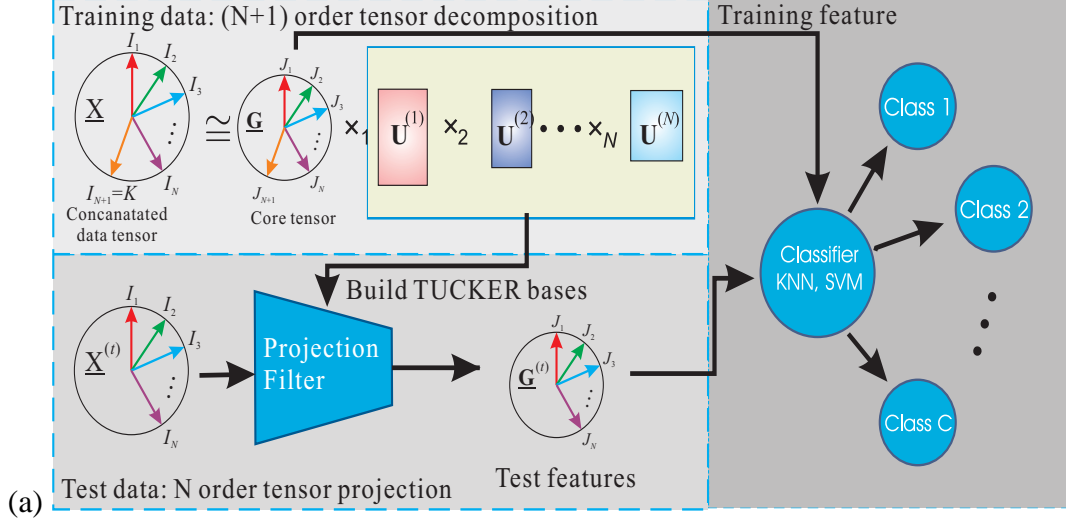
Training data: (N+1) order tensor decomposition

Training feature

$I_1$ $I_2$ $I_3$ $\vdots$ $I_N$

$\underline{\mathbf{X}}$

$I_{N+1}=K$

Concanatated data tensor

$\cong$

$J_1$ $J_2$ $J_3$ $\vdots$ $J_N$ $J_{N+1}$

$\underline{\mathbf{G}}$

Core tensor

$\times_1$ $\mathbf{U}^{(1)}$ $\times_2$ $\mathbf{U}^{(2)}$ $\cdots \times_N$ $\mathbf{U}^{(N)}$

Class 1

Class 2

Classifier KNN, SVM

Build TUCKER bases

$I_1$ $I_2$ $I_3$ $\vdots$ $I_N$

$\underline{\mathbf{X}}^{(t)}$

Projection Filter

$J_1$ $J_2$ $J_3$ $\vdots$ $J_N$

$\underline{\mathbf{G}}^{(t)}$

Class C

(a)

Test data: N order tensor projection

Test features